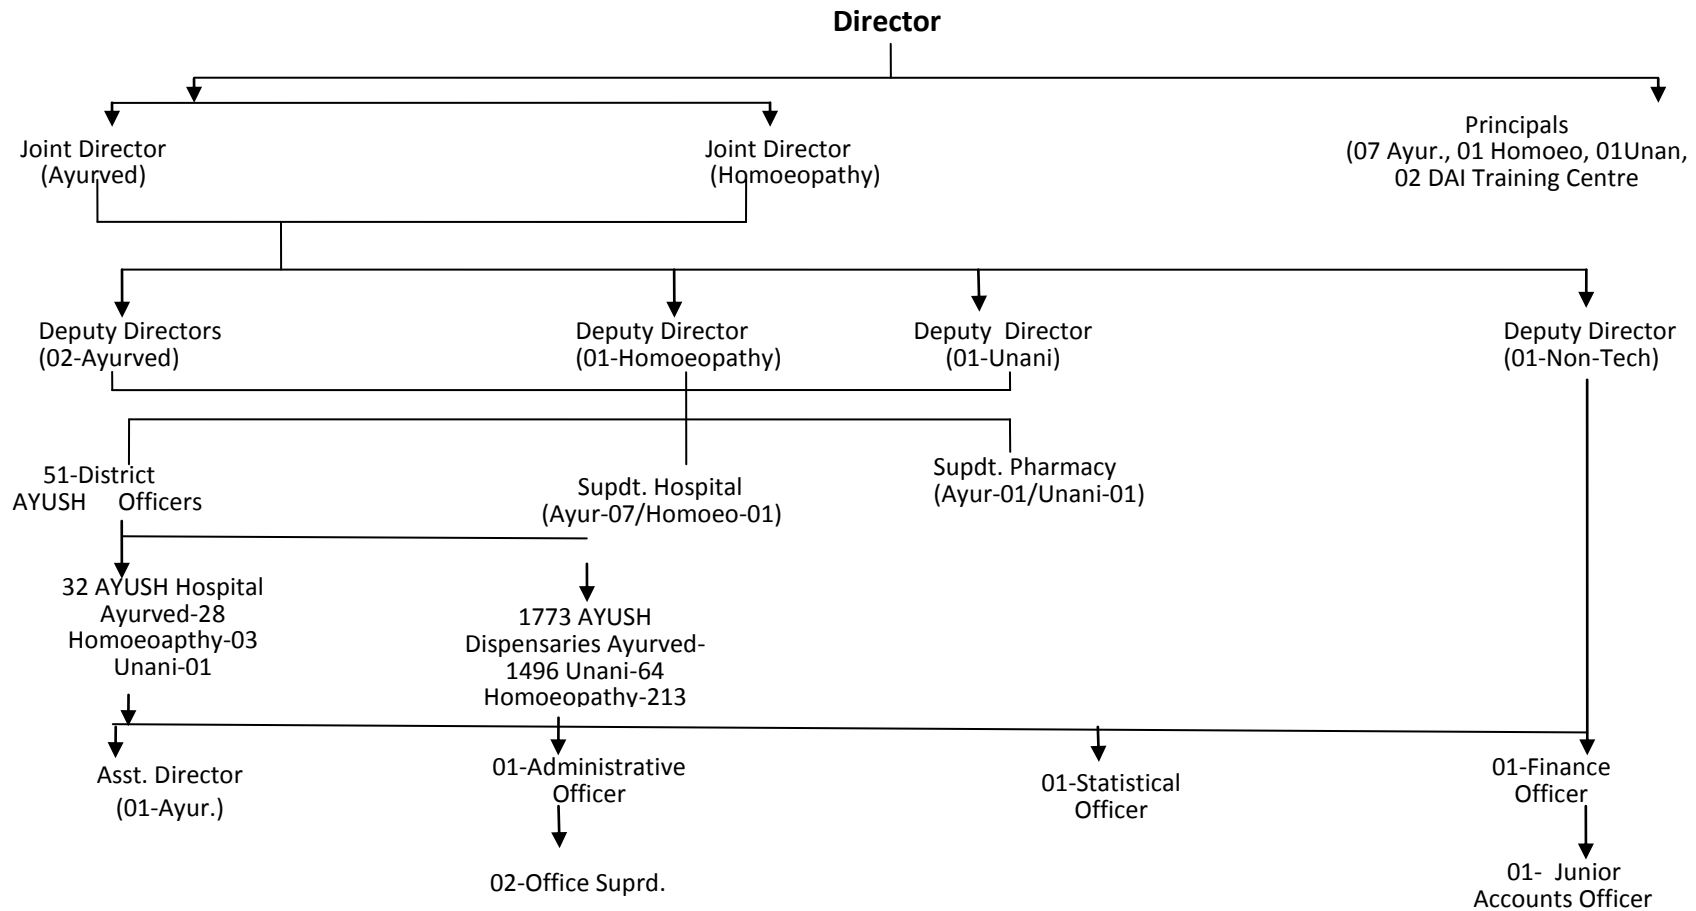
**Director**

Joint Director
(Ayurved)

Joint Director
(Homoeopathy)

Principals
(07 Ayur., 01 Homoeo, 01Unan,
02 DAI Training Centre

Deputy Directors
(02-Ayurved)

Deputy Director
(01-Homoeopathy)

Deputy Director
(01-Unani)

Deputy Director
(01-Non-Tech)

51-District
AYUSH Officers

Supdt. Hospital
(Ayur-07/Homoeo-01)

Supdt. Pharmacy
(Ayur-01/Unani-01)

32 AYUSH Hospital
Ayurved-28
Homoeoapthy-03
Unani-01

1773 AYUSH
Dispensaries Ayurved-1496 Unani-64
Homoeopathy-213

Asst. Director
(01-Ayur.)

01-Administrative
Officer

02-Office Suprd.

01-Statistical
Officer

01-Finance
Officer

01- Junior
Accounts Officer